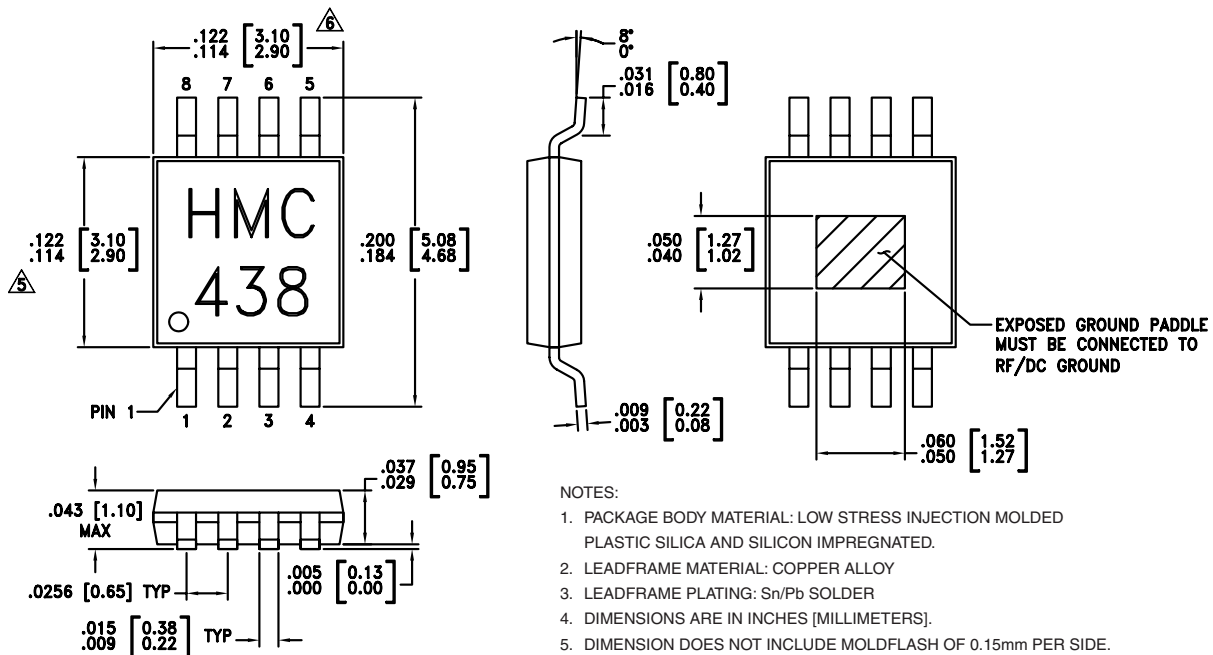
.122 [3.10]
.114 [2.90]
6

8 7 6 5

HMC
438

.122 [3.10]
.114 [2.90]
5

.200 [5.08]
.184 [4.68]

PIN 1
1 2 3 4

8°
0°

.031 [0.80]
.016 [0.40]

.009 [0.22]
.003 [0.08]

.050 [1.27]
.040 [1.02]

EXPOSED GROUND PADDLE MUST BE CONNECTED TO RF/DC GROUND

.060 [1.52]
.050 [1.27]

.043 [1.10] MAX

.037 [0.95]
.029 [0.75]

.005 [0.13]
.000 [0.00]

.0256 [0.65] TYP

.015 [0.38]
.009 [0.22] TYP

NOTES:

1. PACKAGE BODY MATERIAL: LOW STRESS INJECTION MOLDED PLASTIC SILICA AND SILICON IMPREGNATED.
2. LEADFRAME MATERIAL: COPPER ALLOY
3. LEADFRAME PLATING: Sn/Pb SOLDER
4. DIMENSIONS ARE IN INCHES [MILLIMETERS].
5. DIMENSION DOES NOT INCLUDE MOLDFLASH OF 0.15mm PER SIDE.